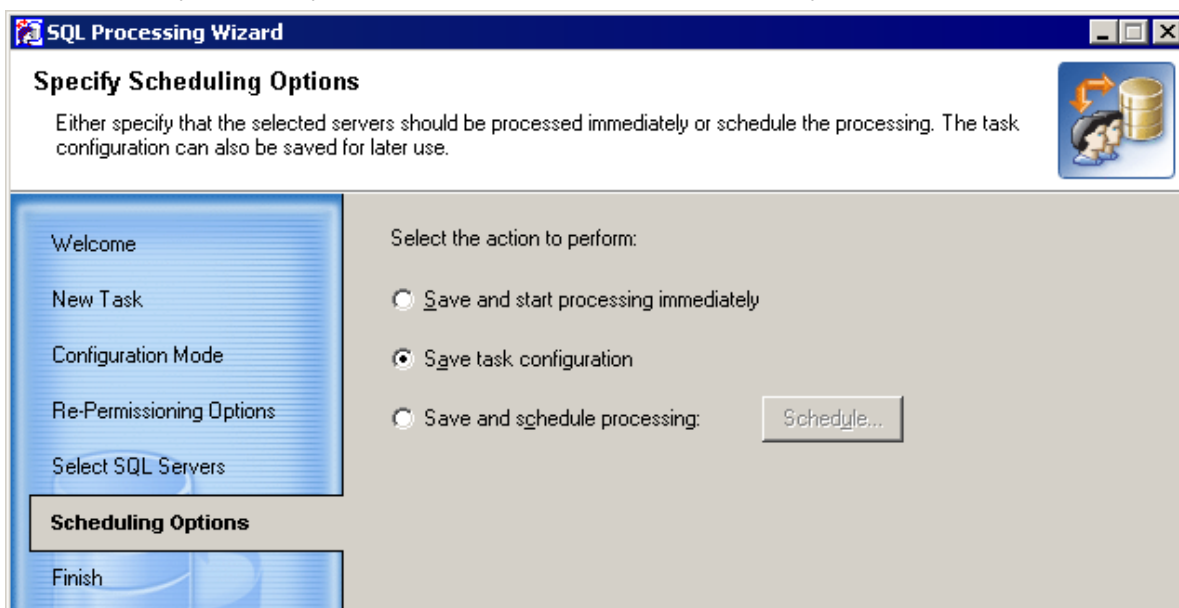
SQL Processing Wizard

Specify Scheduling Options

Either specify that the selected servers should be processed immediately or schedule the processing. The task configuration can also be saved for later use.

Welcome

New Task

Configuration Mode

Re-Permissioning Options

Select SQL Servers

Scheduling Options

Finish

Select the action to perform:

Save and start processing immediately

Save task configuration

Save and schedule processing:

Schedule...